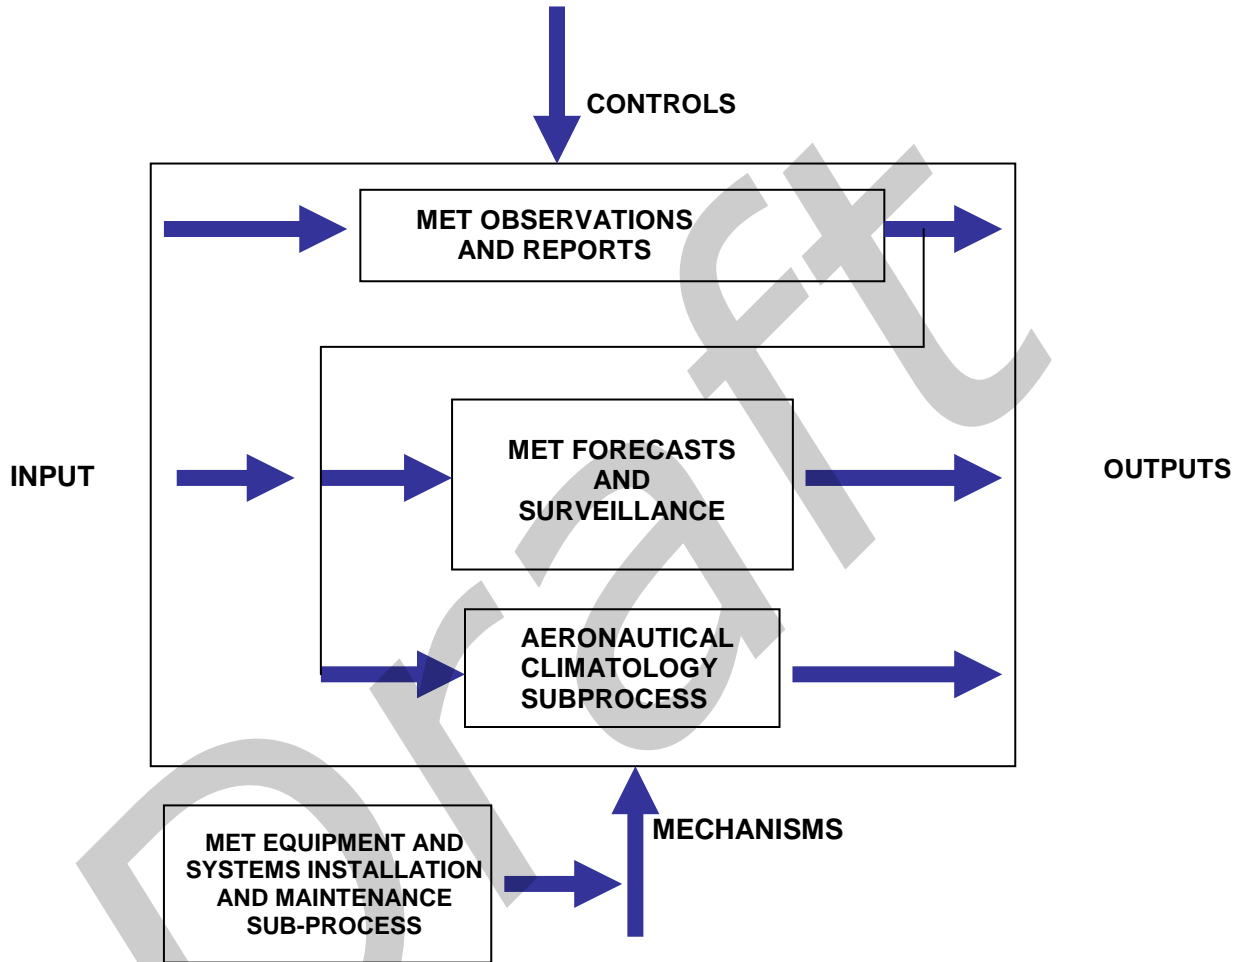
CONTROLS

MET OBSERVATIONS AND REPORTS

INPUT

MET FORECASTS AND SURVEILLANCE

OUTPUTS

AERONAUTICAL CLIMATOLOGY SUBPROCESS

MET EQUIPMENT AND SYSTEMS INSTALLATION AND MAINTENANCE SUB-PROCESS

MECHANISMS

Draft